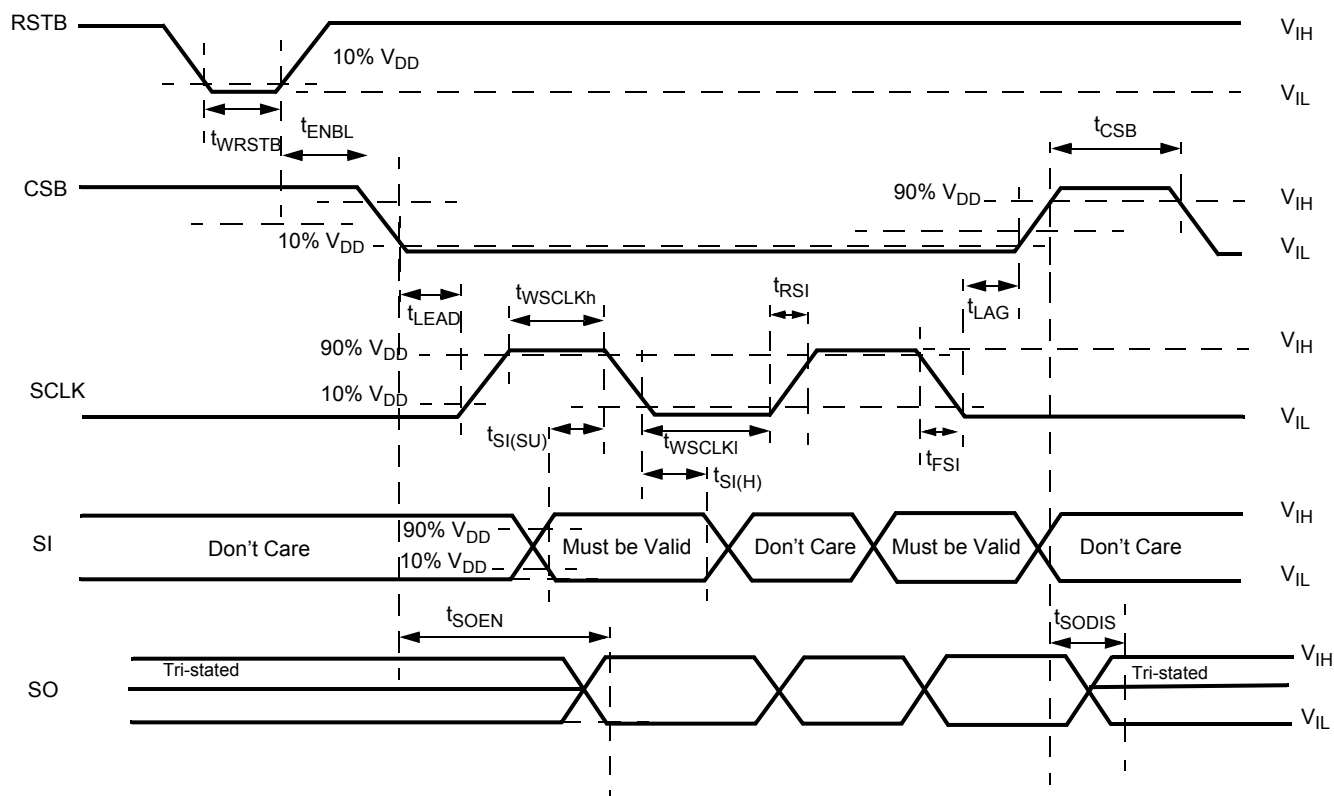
RSTB

$V_{IH}$

10% $V_{DD}$

$V_{IL}$

$t_{WRSTB}$

$t_{ENBL}$

$t_{CSB}$

CSB

90% $V_{DD}$

$V_{IH}$

10% $V_{DD}$

$V_{IL}$

$t_{LEAD}$

$t_{WSCLKh}$

$t_{RSI}$

$t_{LAG}$

90% $V_{DD}$

$V_{IH}$

SCLK

10% $V_{DD}$

$V_{IL}$

$t_{SI(SU)}$

$t_{WSCLKl}$

$t_{SI(H)}$

$t_{FSI}$

SI

90% $V_{DD}$

10% $V_{DD}$

Don't Care

Must be Valid

Don't Care

Must be Valid

Don't Care

$V_{IH}$

$V_{IL}$

$t_{SOEN}$

$t_{SODIS}$

SO

Tri-stated

Tri-stated

$V_{IH}$

$V_{IL}$